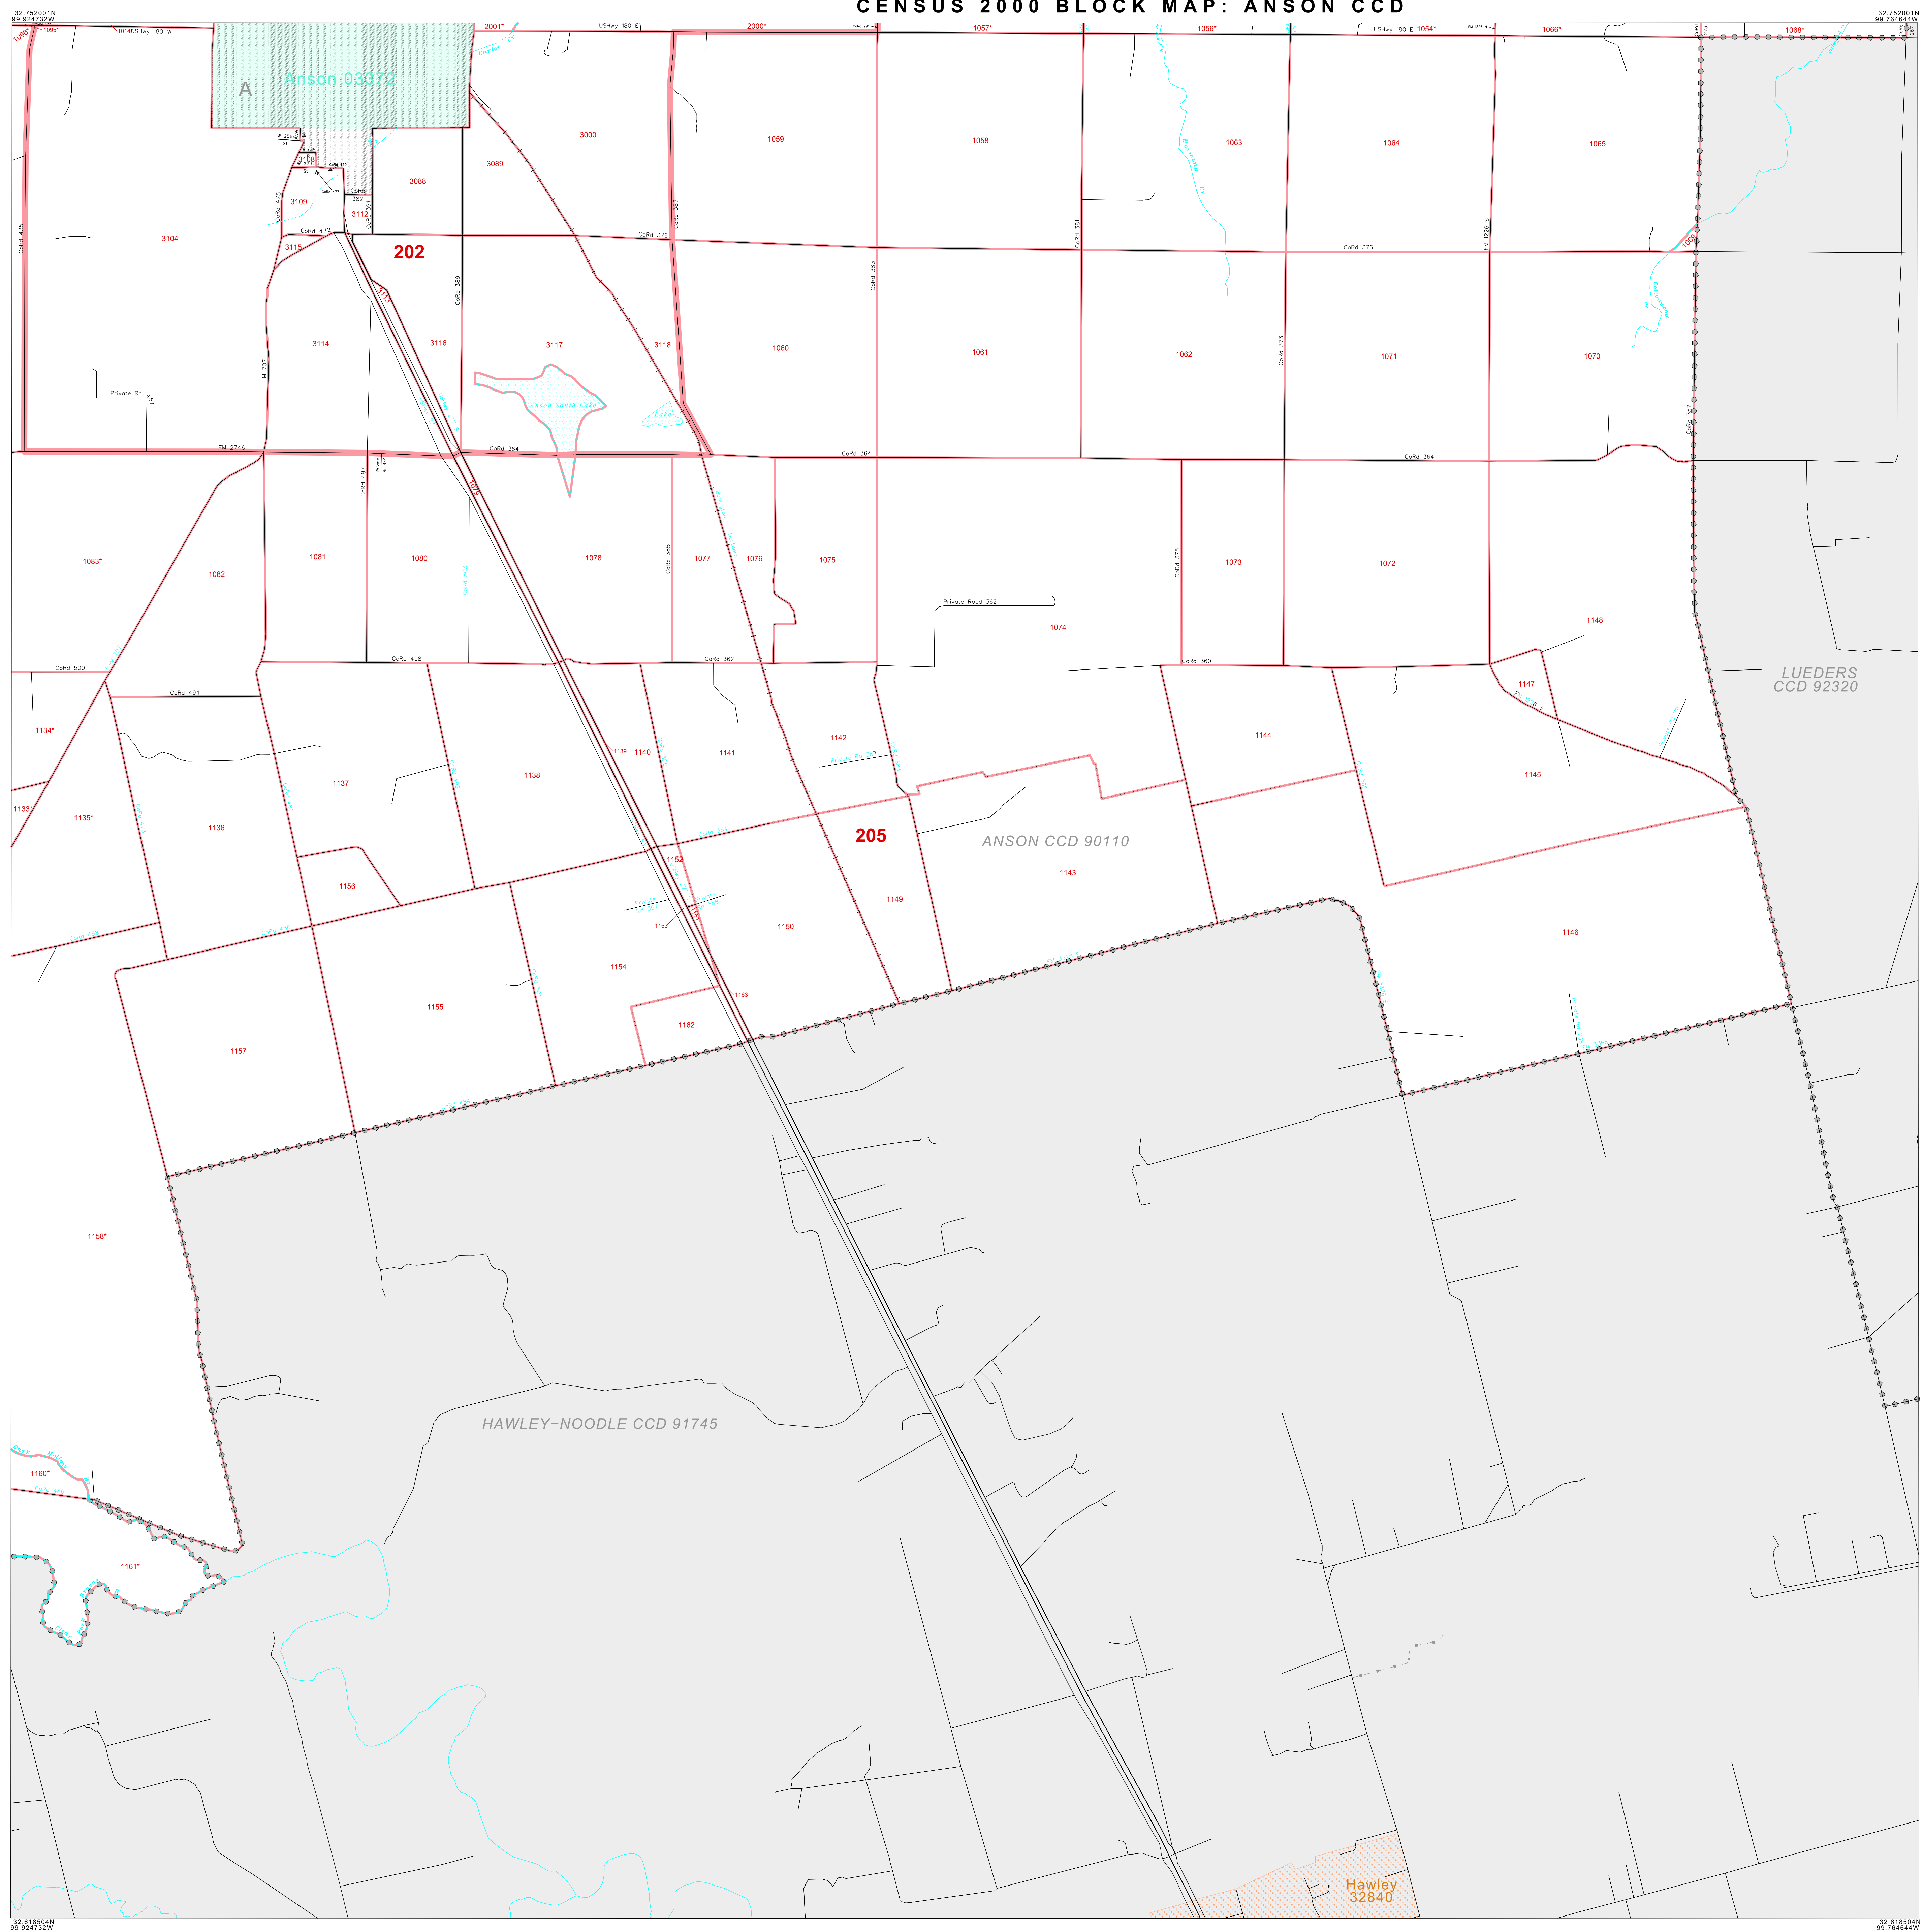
CENSUS 2000 BLOCK MAP: ANSON CCD

32.752001N
99.924732W

32.752001N
99.784644W

2001*
USHwy 180 E
2000*
1057*
1056*
USHwy 180 E
1054*
1066*
1068*
1095*
1014*
USHwy 180 W

A
Anson 03372

3000
1059
1058
1063
1064
1065
3089
3088
3109
3104
3112
3115
CoRd 477
CoRd 376
CoRd 376
202
3114
3116
3117
3118
1060
1061
1062
1071
1070
Private Rd
Anson South Lake
Lake
FM 2746
CoRd 364
CoRd 364
CoRd 364
1083*
1082
1081
1080
1078
1077
1076
1075
1073
1072
Private Road 362
1074
1148
CoRd 500
CoRd 498
CoRd 362
CoRd 360
CoRd 494
1147
LUEDERS
CCD 92320
1134*
1137
1138
1139
1140
1141
1142
1144
1145
1133*
1135*
1136
205
ANSON CCD 90110
1152
1143
1156
1149
1153
1150
1146
1154
1163
1155
1162
1157
1158*
HAWLEY-NOODLE CCD 91745
1160*
1161*
Hawley
32840

32.618504N
99.924732W

32.618504N
99.784644W